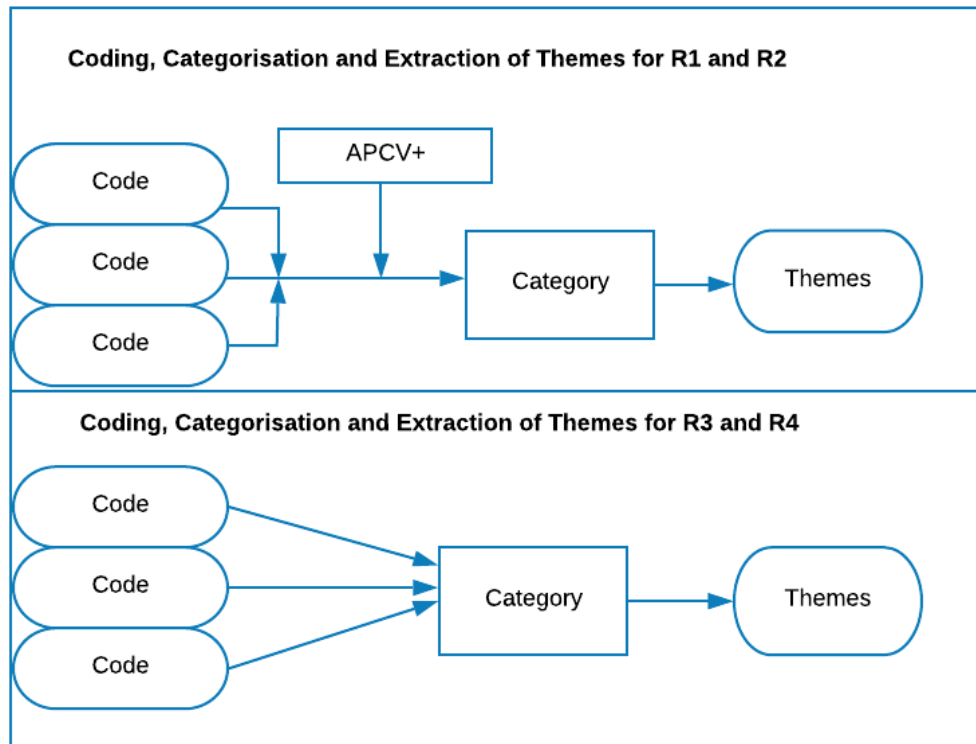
Coding, Categorisation and Extraction of Themes for R1 and R2

APCV+

Code

Code

Code

Category

Themes

Coding, Categorisation and Extraction of Themes for R3 and R4

Code

Code

Code

Category

Themes